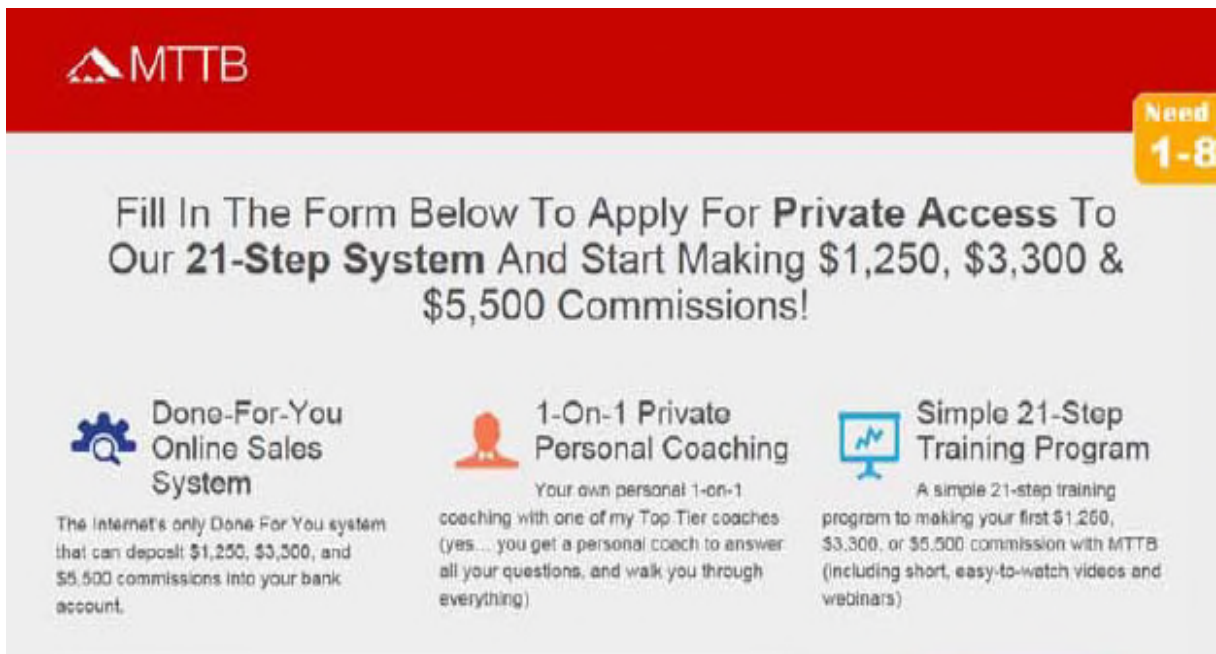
MTTB

Need 1-8

Fill In The Form Below To Apply For **Private Access** To Our **21-Step System** And Start Making \$1,250, \$3,300 & \$5,500 Commissions!

Done-For-You Online Sales System

The Internet's only Done For You system that can deposit \$1,250, \$3,300, and \$5,500 commissions into your bank account.

1-On-1 Private Personal Coaching

Your own personal 1-on-1 coaching with one of my Top Tier coaches (yes... you get a personal coach to answer all your questions, and walk you through everything)

Simple 21-Step Training Program

A simple 21-step training program to making your first \$1,250, \$3,300, or \$5,500 commission with MTTB (including short, easy-to-watch videos and webinars)